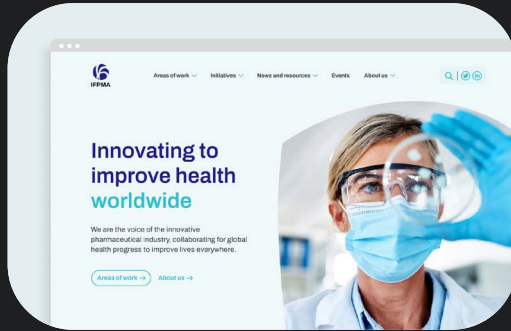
IFPMA

Areas of work Initiatives News and resources Events About us

Innovating to improve health worldwide

We are the voice of the innovative pharmaceutical industry, collaborating for global health progress to improve lives everywhere.

Areas of work → About us →